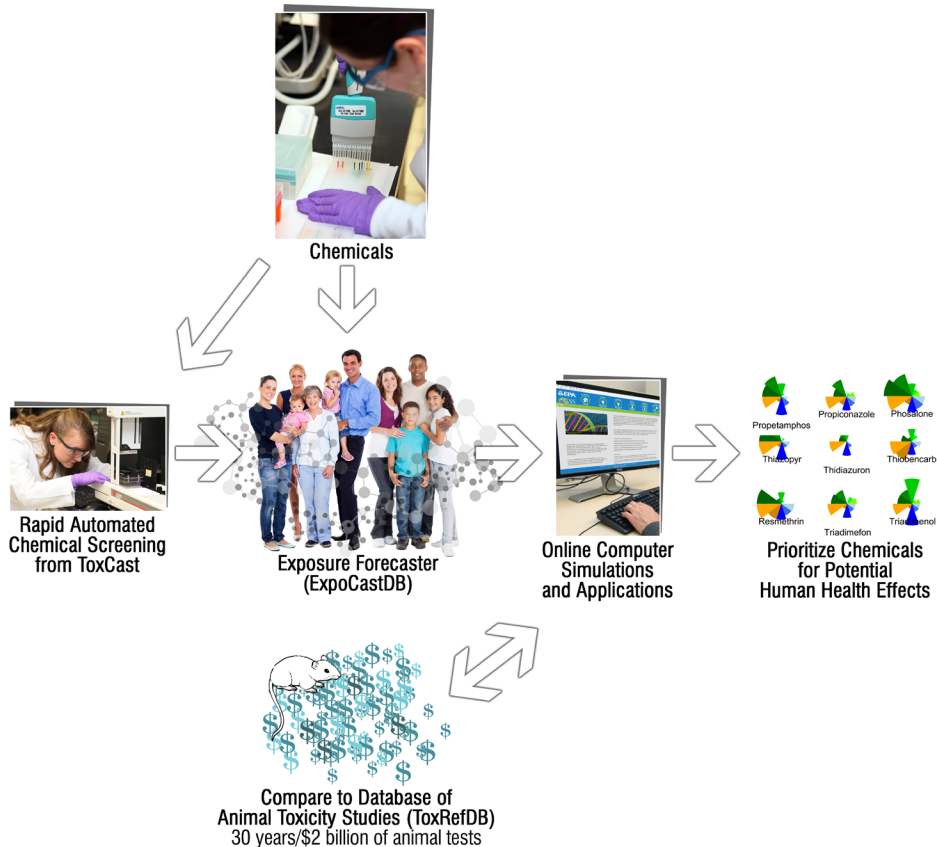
Chemicals

Rapid Automated Chemical Screening from ToxCast

Exposure Forecaster (ExpoCastDB)

EPA

Online Computer Simulations and Applications

Propetamphos

Propiconazole

Phosalone

Thiazopyr

Thidiazuron

Thiobencarb

Resmethrin

Triadimefon

Tria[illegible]enol

Prioritize Chemicals for Potential Human Health Effects

Compare to Database of Animal Toxicity Studies (ToxRefDB)
30 years/$2 billion of animal tests